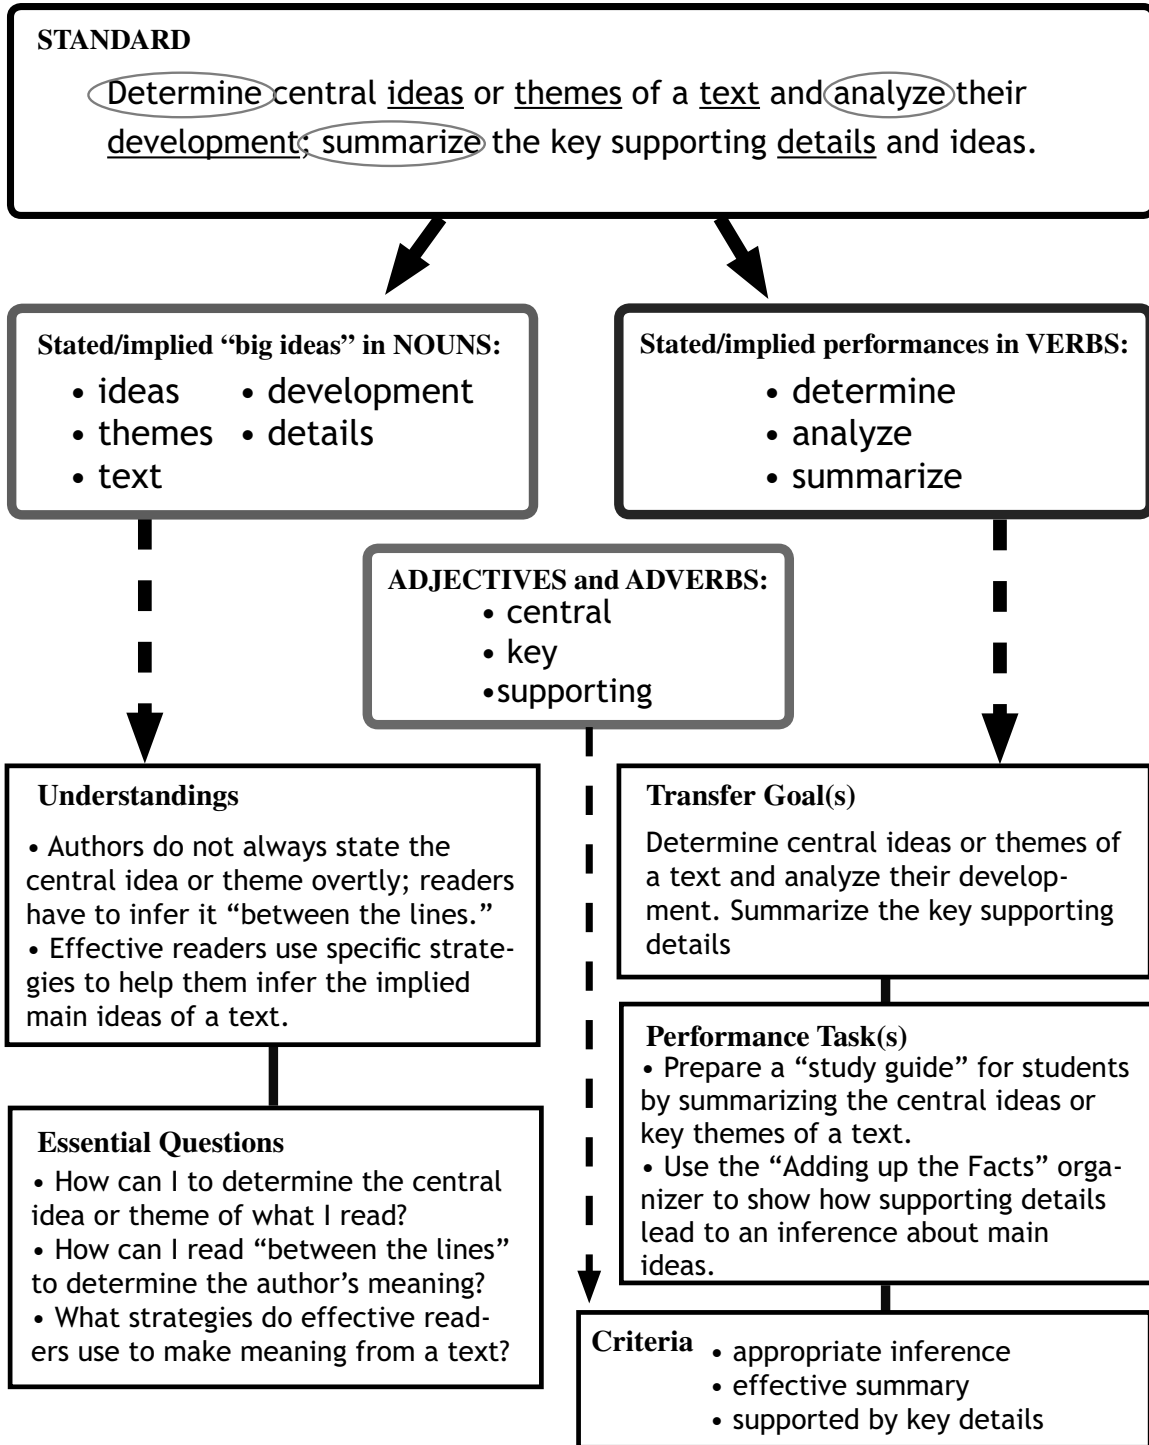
STANDARD

Determine central ideas or themes of a text and analyze their development; summarize the key supporting details and ideas.

Stated/implied "big ideas" in NOUNS:
• ideas • development
• themes • details
• text

Stated/implied performances in VERBS:
• determine
• analyze
• summarize

ADJECTIVES and ADVERBS:
• central
• key
•supporting

Understandings
• Authors do not always state the central idea or theme overtly; readers have to infer it "between the lines."
• Effective readers use specific strategies to help them infer the implied main ideas of a text.

Essential Questions
• How can I to determine the central idea or theme of what I read?
• How can I read "between the lines" to determine the author's meaning?
• What strategies do effective readers use to make meaning from a text?

Transfer Goal(s)
Determine central ideas or themes of a text and analyze their development. Summarize the key supporting details

Performance Task(s)
• Prepare a "study guide" for students by summarizing the central ideas or key themes of a text.
• Use the "Adding up the Facts" organizer to show how supporting details lead to an inference about main ideas.

Criteria
• appropriate inference
• effective summary
• supported by key details